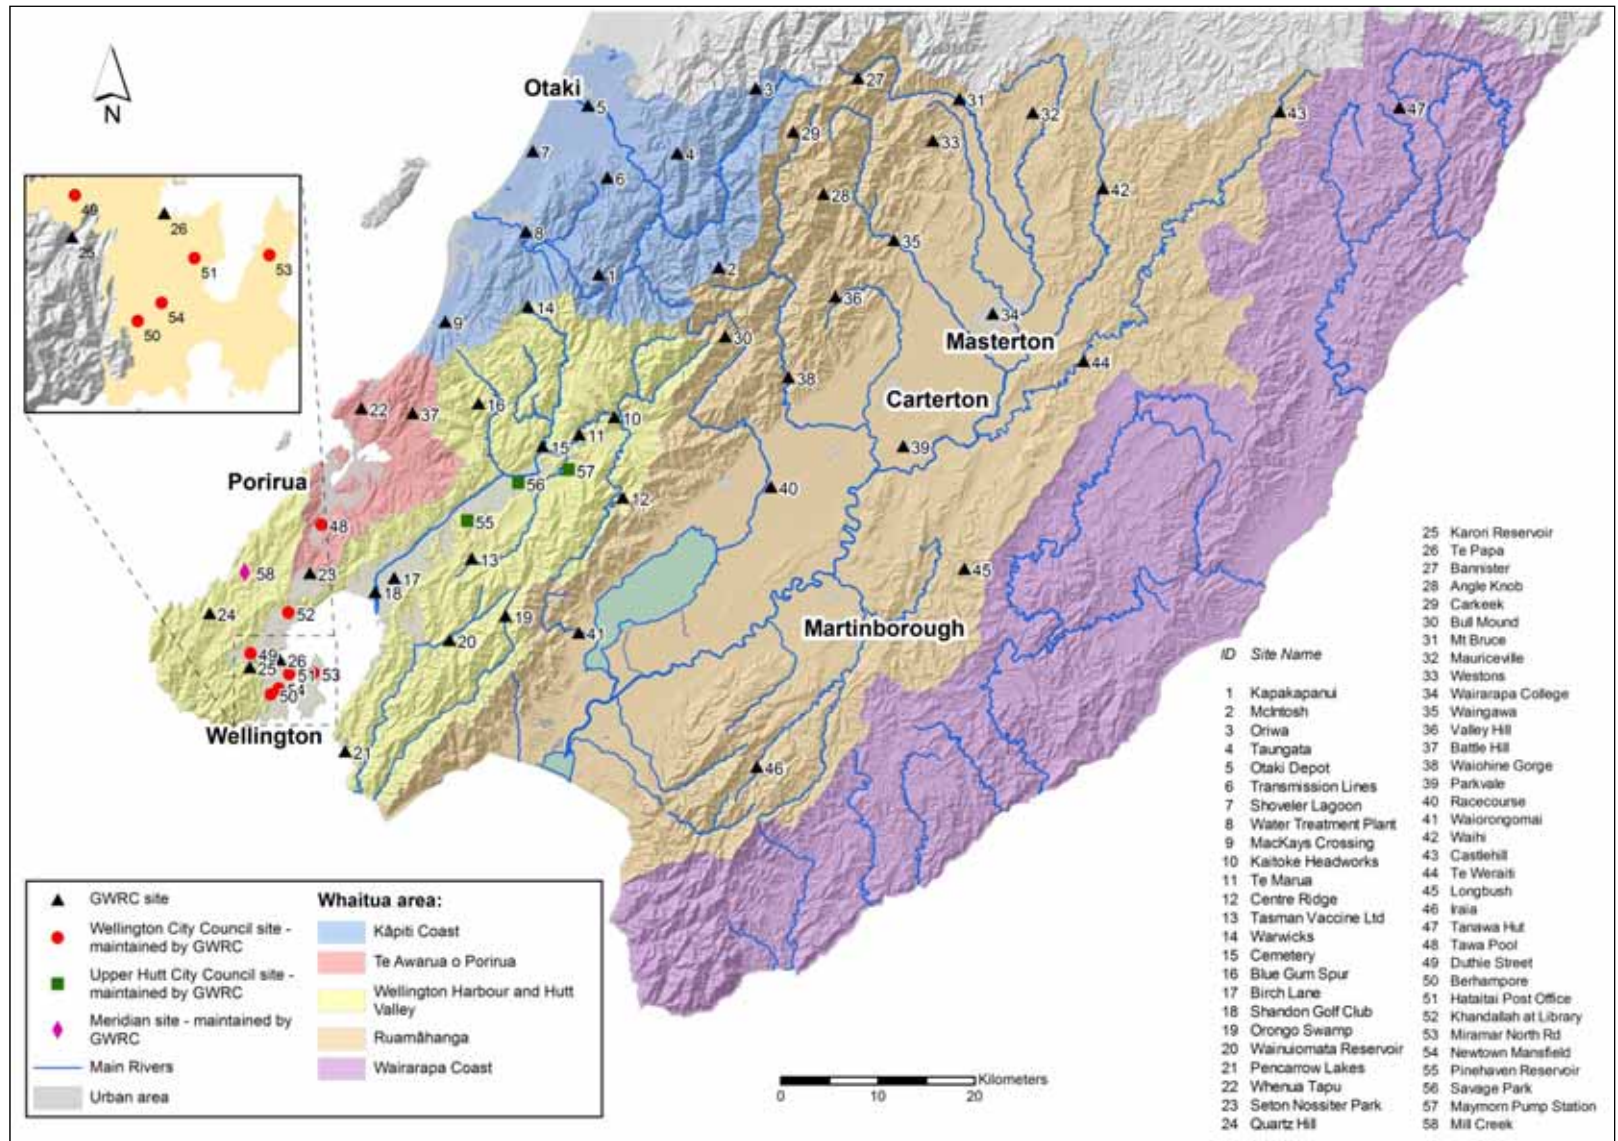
N

Otaki

Porirua

Wellington

Masterton

Carterton

Martinborough

3 27 31 32 43 47 5 4 29 33 7 6 28 42 8 35 2 1 36 34 14 9 30 44 38 22 37 16 10 11 15 57 39 56 12 40 55 48 13 58 23 17 18 45 24 52 19 41 20 49 26 25 51 53 50 54 21 46

46 26 25 51 53 54 50

| ID | Site Name |
|---|---|
| 1 | Kapakapanui |
| 2 | McIntosh |
| 3 | Oriwa |
| 4 | Taungata |
| 5 | Otaki Depot |
| 6 | Transmission Lines |
| 7 | Shoveler Lagoon |
| 8 | Water Treatment Plant |
| 9 | MacKays Crossing |
| 10 | Kaitoke Headworks |
| 11 | Te Marua |
| 12 | Centre Ridge |
| 13 | Tasman Vaccine Ltd |
| 14 | Warwicks |
| 15 | Cemetery |
| 16 | Blue Gum Spur |
| 17 | Birch Lane |
| 18 | Shandon Golf Club |
| 19 | Orongo Swamp |
| 20 | Wainuiomata Reservoir |
| 21 | Pencarrow Lakes |
| 22 | Whenua Tapu |
| 23 | Seton Nossiter Park |
| 24 | Quartz Hill |
| 25 | Karori Reservoir |
| 26 | Te Papa |
| 27 | Bannister |
| 28 | Angle Knob |
| 29 | Carkeek |
| 30 | Bull Mound |
| 31 | Mt Bruce |
| 32 | Mauriceville |
| 33 | Westons |
| 34 | Wairarapa College |
| 35 | Waingawa |
| 36 | Valley Hill |
| 37 | Battle Hill |
| 38 | Waiohine Gorge |
| 39 | Parkvale |
| 40 | Racecourse |
| 41 | Waiorongomai |
| 42 | Waihi |
| 43 | Castlehill |
| 44 | Te Weraiti |
| 45 | Longbush |
| 46 | Iraia |
| 47 | Tanawa Hut |
| 48 | Tawa Pool |
| 49 | Duthie Street |
| 50 | Berhampore |
| 51 | Hataitai Post Office |
| 52 | Khandallah at Library |
| 53 | Miramar North Rd |
| 54 | Newtown Mansfield |
| 55 | Pinehaven Reservoir |
| 56 | Savage Park |
| 57 | Maymorn Pump Station |
| 58 | Mill Creek |

GWRC site
Wellington City Council site - maintained by GWRC
Upper Hutt City Council site - maintained by GWRC
Meridian site - maintained by GWRC
Main Rivers
Urban area

Whaitua area:
Kāpiti Coast
Te Awarua o Porirua
Wellington Harbour and Hutt Valley
Ruamāhanga
Wairarapa Coast

0 10 20 Kilometers